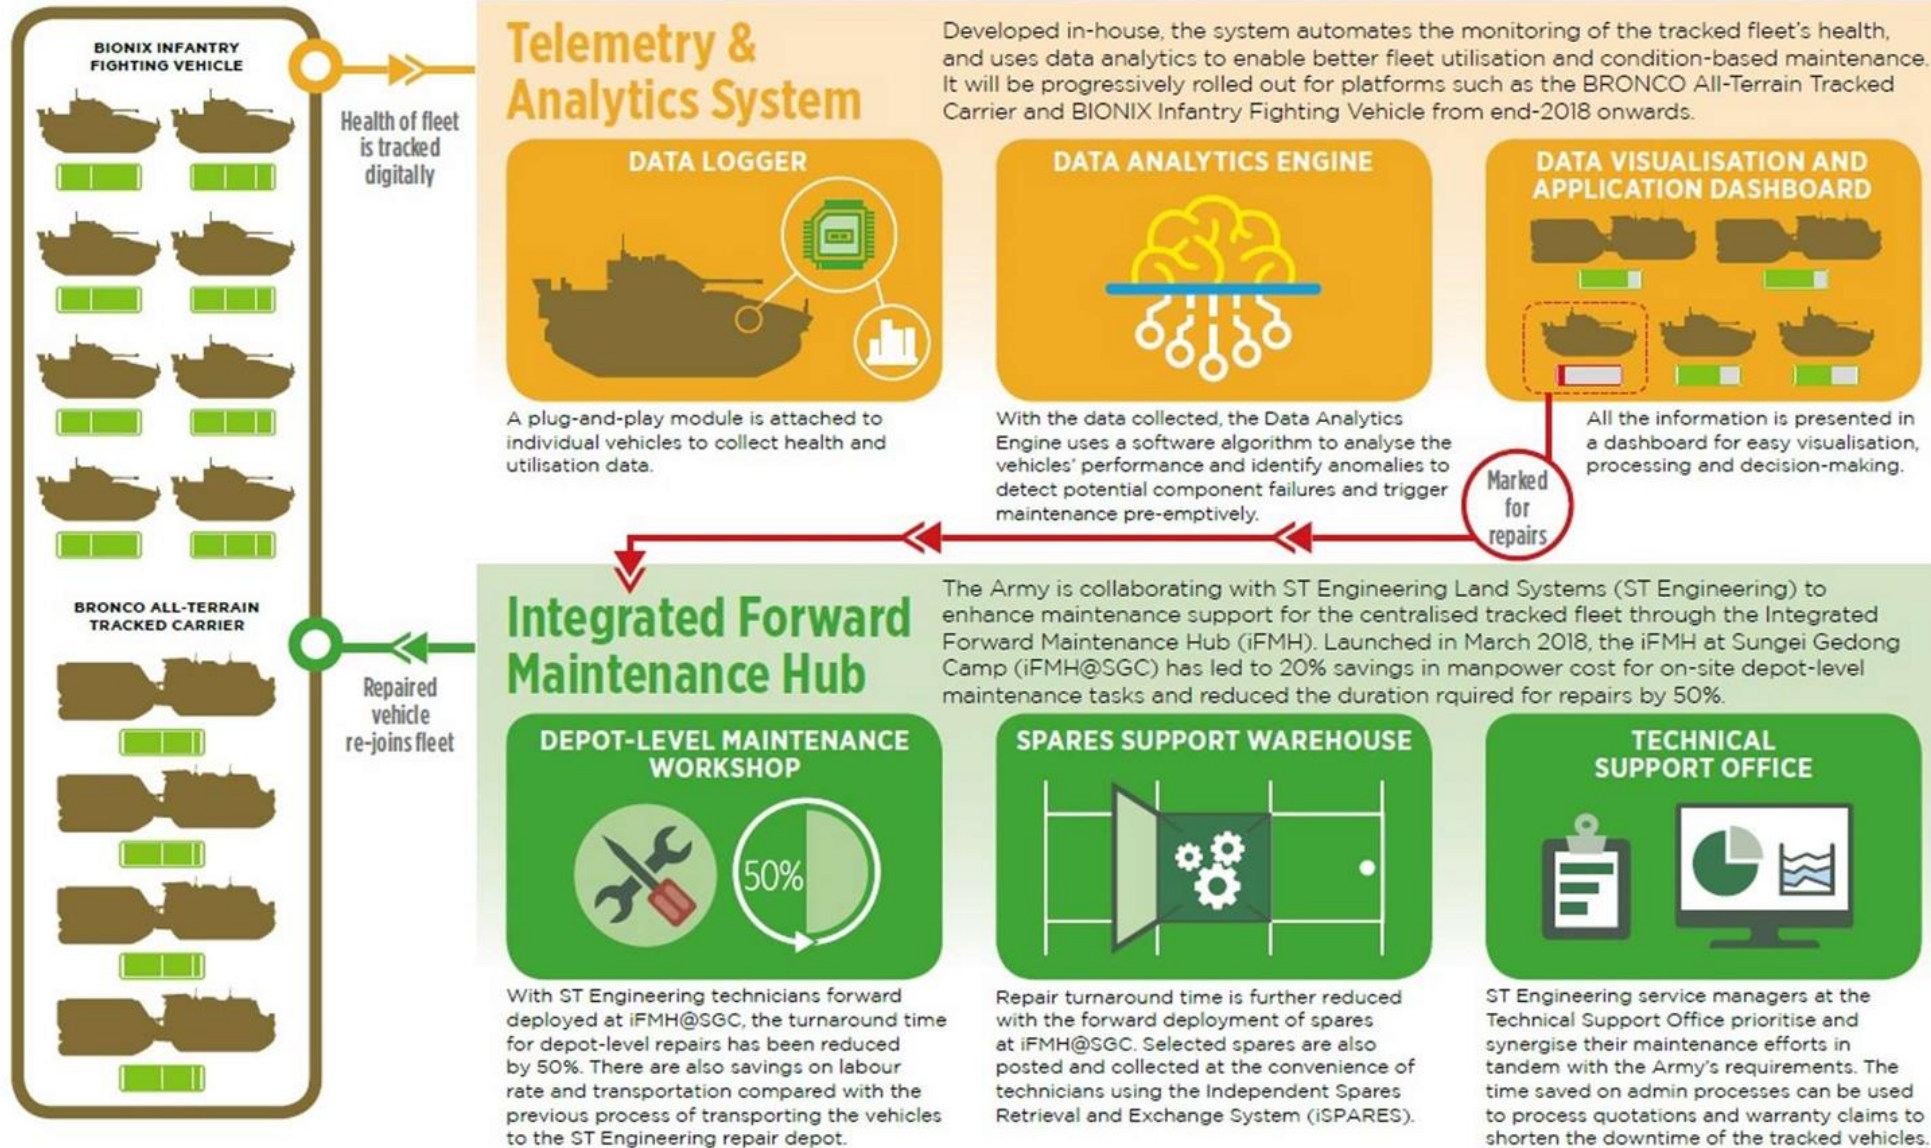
BIONIX INFANTRY FIGHTING VEHICLE

Health of fleet is tracked digitally

Telemetry & Analytics System

Developed in-house, the system automates the monitoring of the tracked fleet's health, and uses data analytics to enable better fleet utilisation and condition-based maintenance. It will be progressively rolled out for platforms such as the BRONCO All-Terrain Tracked Carrier and BIONIX Infantry Fighting Vehicle from end-2018 onwards.

DATA LOGGER

A plug-and-play module is attached to individual vehicles to collect health and utilisation data.

DATA ANALYTICS ENGINE

With the data collected, the Data Analytics Engine uses a software algorithm to analyse the vehicles' performance and identify anomalies to detect potential component failures and trigger maintenance pre-emptively.

DATA VISUALISATION AND APPLICATION DASHBOARD

All the information is presented in a dashboard for easy visualisation, processing and decision-making.

Marked for repairs

BRONCO ALL-TERRAIN TRACKED CARRIER

Repaired vehicle re-joins fleet

Integrated Forward Maintenance Hub

The Army is collaborating with ST Engineering Land Systems (ST Engineering) to enhance maintenance support for the centralised tracked fleet through the Integrated Forward Maintenance Hub (iFMH). Launched in March 2018, the iFMH at Sungei Gedong Camp (iFMH@SGC) has led to 20% savings in manpower cost for on-site depot-level maintenance tasks and reduced the duration rquired for repairs by 50%.

DEPOT-LEVEL MAINTENANCE WORKSHOP

50%

With ST Engineering technicians forward deployed at iFMH@SGC, the turnaround time for depot-level repairs has been reduced by 50%. There are also savings on labour rate and transportation compared with the previous process of transporting the vehicles to the ST Engineering repair depot.

SPARES SUPPORT WAREHOUSE

Repair turnaround time is further reduced with the forward deployment of spares at iFMH@SGC. Selected spares are also posted and collected at the convenience of technicians using the Independent Spares Retrieval and Exchange System (iSPARES).

TECHNICAL SUPPORT OFFICE

ST Engineering service managers at the Technical Support Office prioritise and synergise their maintenance efforts in tandem with the Army's requirements. The time saved on admin processes can be used to process quotations and warranty claims to shorten the downtime of the tracked vehicles